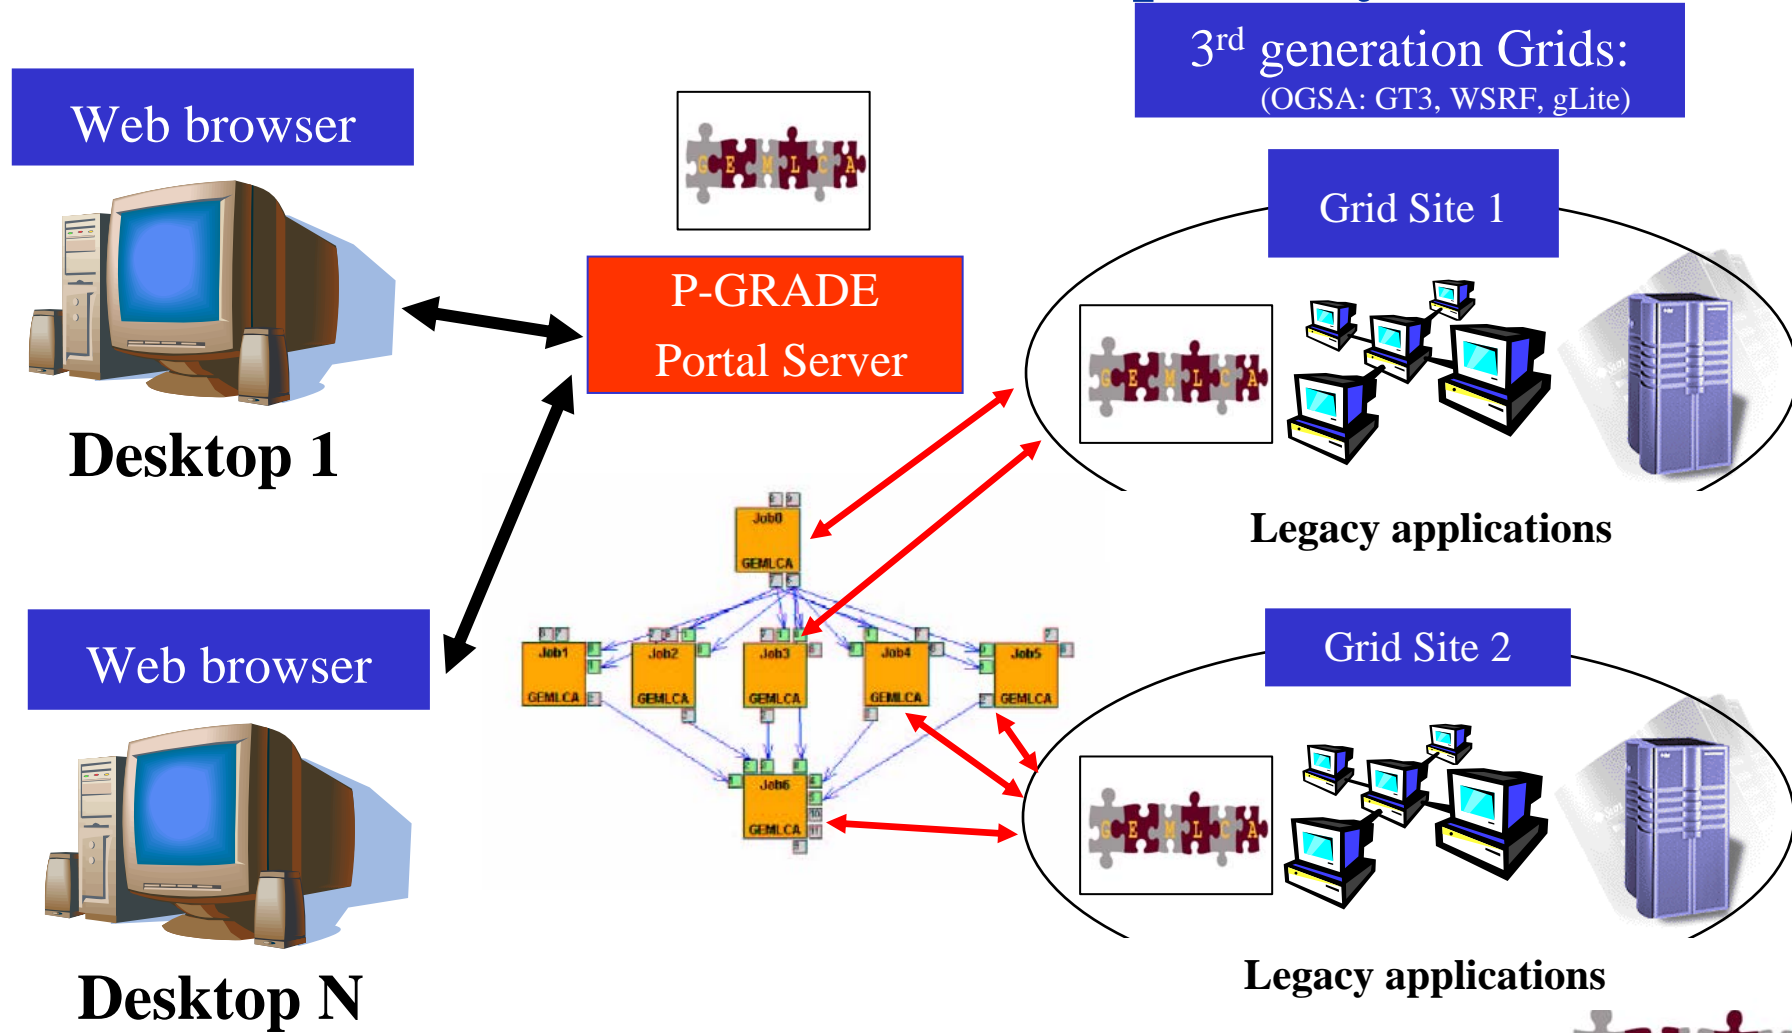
3$^{rd}$ generation Grids:
(OGSA: GT3, WSRF, gLite)

Web browser

Desktop 1

P-GRADE
Portal Server

Grid Site 1

Legacy applications

Job0
GEMLCA

Job1
GEMLCA

Job2
GEMLCA

Job3
GEMLCA

Job4
GEMLCA

Job5
GEMLCA

Job6
GEMLCA

Web browser

Desktop N

Grid Site 2

Legacy applications